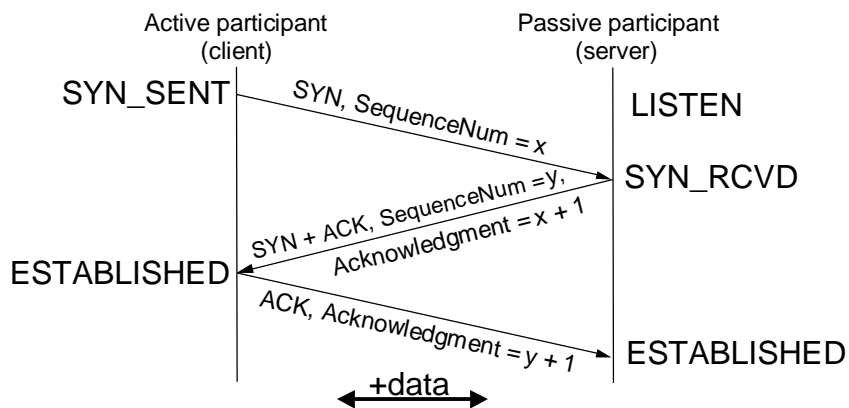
Active participant (client)

Passive participant (server)

SYN_SENT

LISTEN

SYN, SequenceNum = x

SYN_RCVD

SYN + ACK, SequenceNum = y, Acknowledgment = x + 1

ESTABLISHED

ACK, Acknowledgment = y + 1

ESTABLISHED

+data